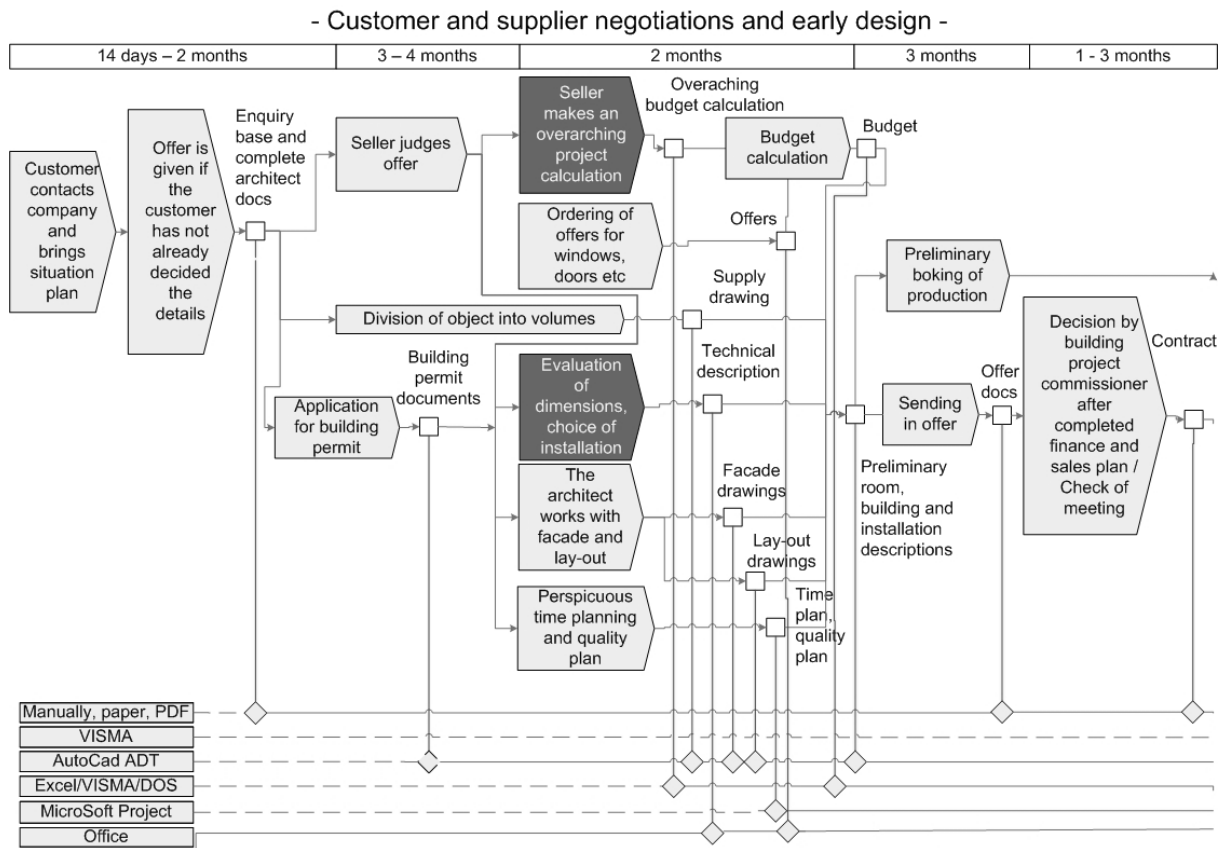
- Customer and supplier negotiations and early design -

| 14 days – 2 months | 3 – 4 months | 2 months | 3 months | 1 - 3 months |
|---|---|---|---|---|

Customer contacts company and brings situation plan

Offer is given if the customer has not already decided the details

Enquiry base and complete architect docs

Seller judges offer

Seller makes an overarching project calculation

Overaching budget calculation

Budget calculation

Budget

Ordering of offers for windows, doors etc

Offers

Supply drawing

Preliminary boking of production

Division of object into volumes

Building permit documents

Application for building permit

Evaluation of dimensions, choice of installation

Technical description

Sending in offer

Offer docs

Decision by building project commissioner after completed finance and sales plan / Check of meeting

Contract

The architect works with facade and lay-out

Facade drawings

Lay-out drawings

Preliminary room, building and installation descriptions

Perspicuous time planning and quality plan

Time plan, quality plan

Manually, paper, PDF

VISMA

AutoCad ADT

Excel/VISMA/DOS

MicroSoft Project

Office